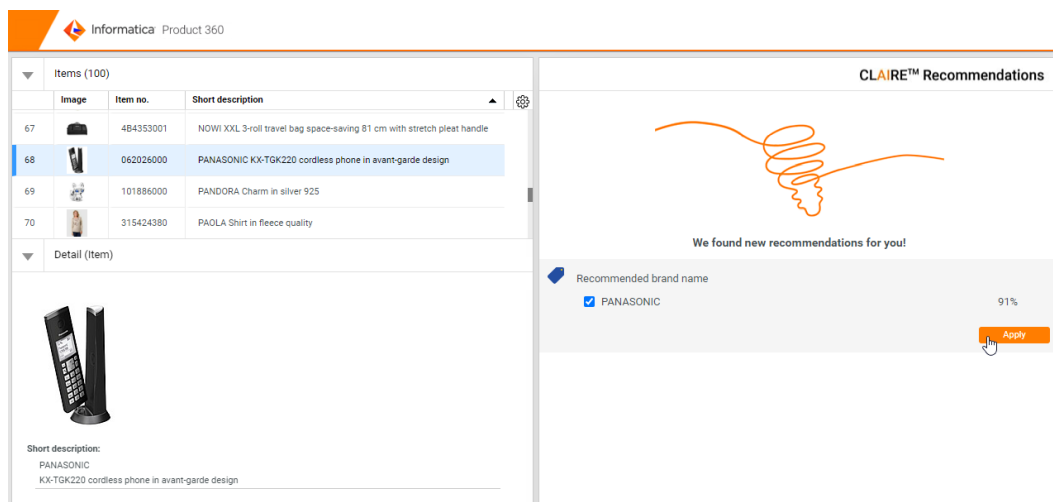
Informatica Product 360

Items (100)

| | Image | Item no. | Short description |
|---|---|---|---|
| 67 | | 4B4353001 | NOWI XXL 3-roll travel bag space-saving 81 cm with stretch pleat handle |
| 68 | | 062026000 | PANASONIC KX-TGK220 cordless phone in avant-garde design |
| 69 | | 101886000 | PANDORA Charm in silver 925 |
| 70 | | 315424380 | PAOLA Shirt in fleece quality |

Detail (Item)

Short description:
PANASONIC
KX-TGK220 cordless phone in avant-garde design

CLAIRE™ Recommendations

We found new recommendations for you!

Recommended brand name

PANASONIC 91%

Apply